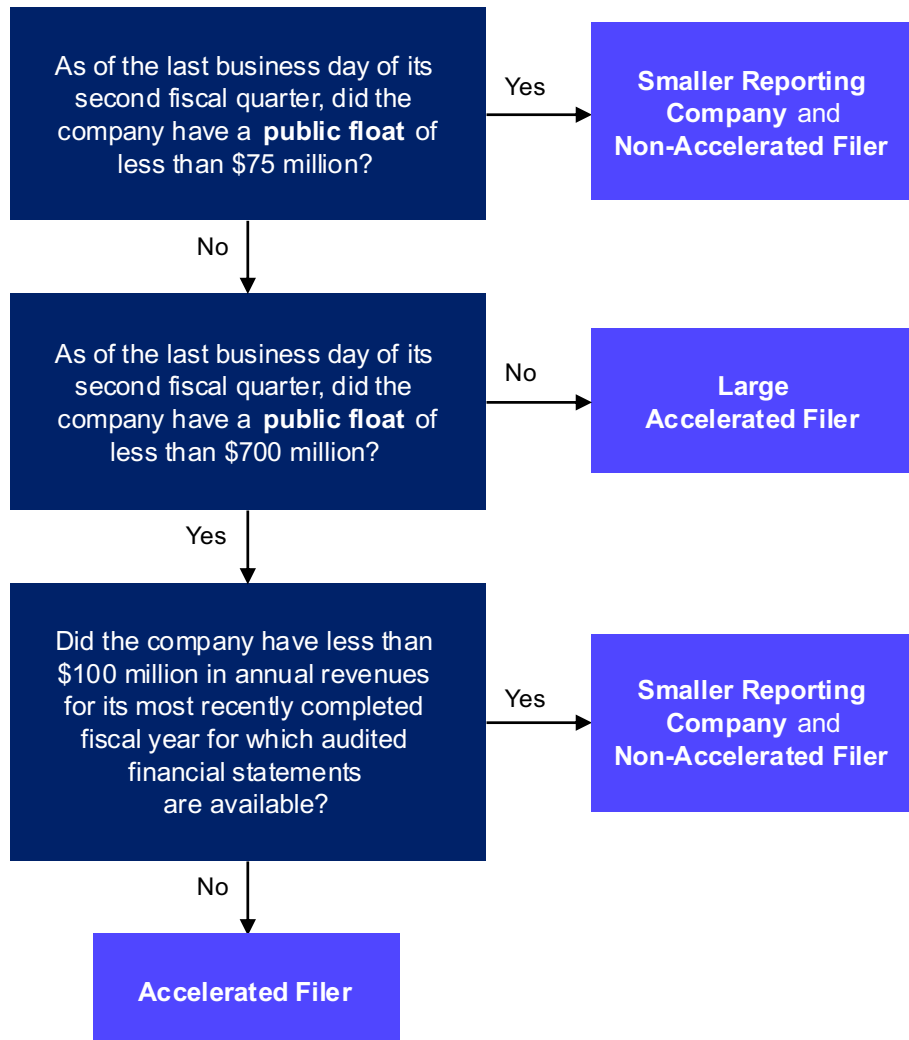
As of the last business day of its second fiscal quarter, did the company have a **public float** of less than $75 million?

Yes

**Smaller Reporting Company** and **Non-Accelerated Filer**

No

As of the last business day of its second fiscal quarter, did the company have a **public float** of less than $700 million?

No

**Large Accelerated Filer**

Yes

Did the company have less than $100 million in annual revenues for its most recently completed fiscal year for which audited financial statements are available?

Yes

**Smaller Reporting Company** and **Non-Accelerated Filer**

No

**Accelerated Filer**